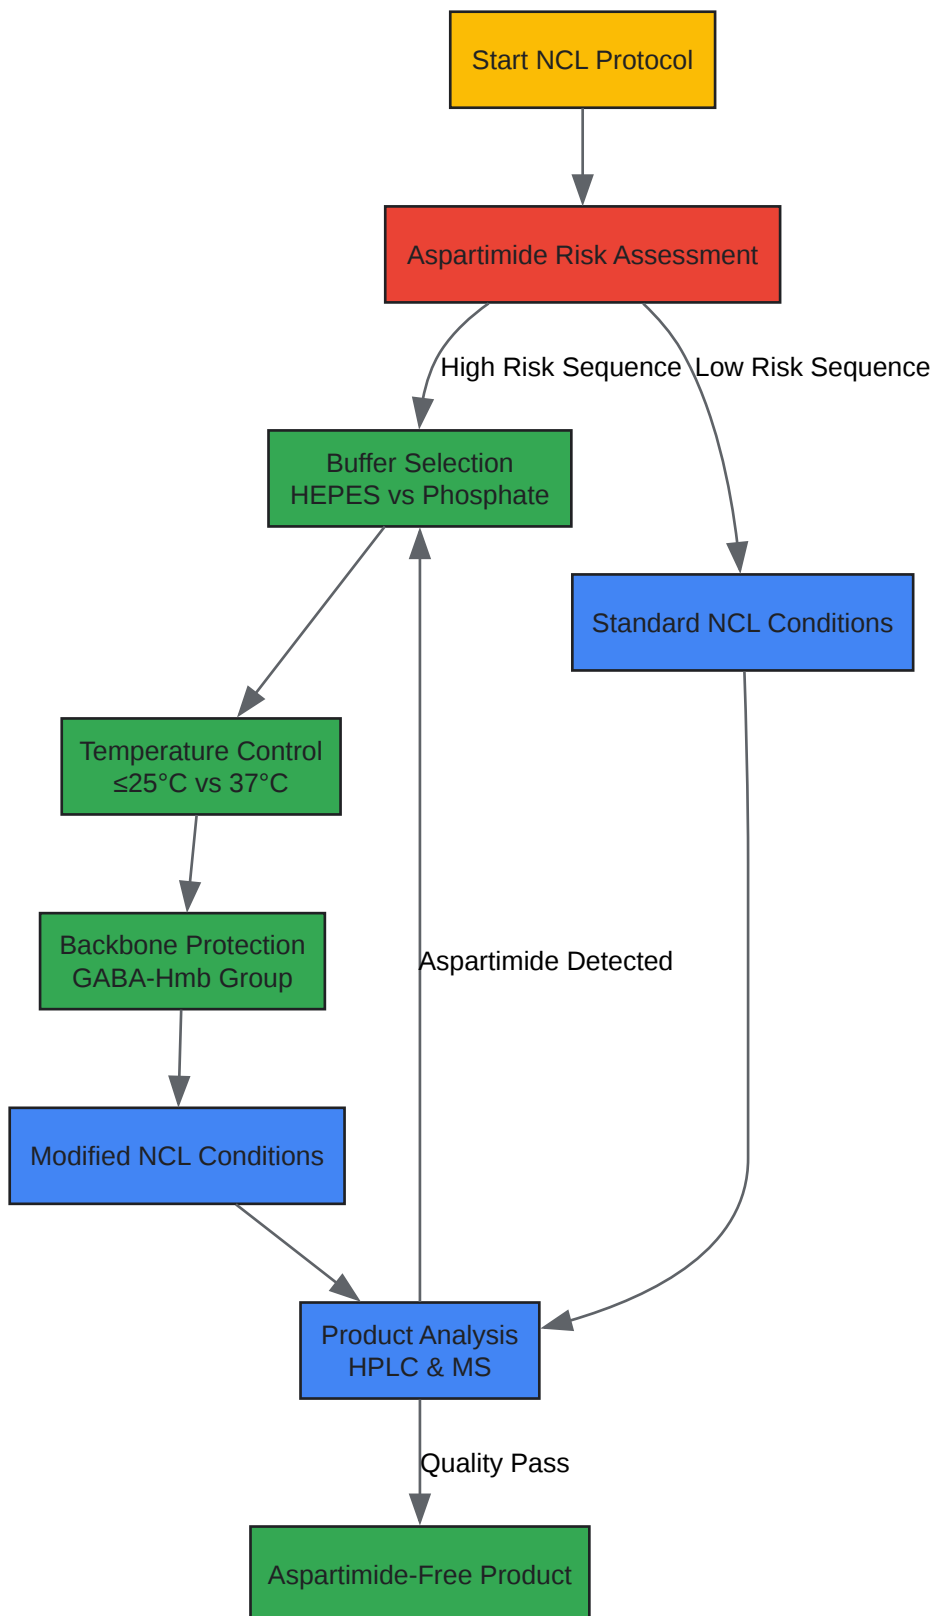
Start NCL Protocol

Aspartimide Risk Assessment

High Risk Sequence

Low Risk Sequence

Buffer Selection
HEPES vs Phosphate

Standard NCL Conditions

Temperature Control
≤25°C vs 37°C

Backbone Protection
GABA-Hmb Group

Aspartimide Detected

Modified NCL Conditions

Product Analysis
HPLC & MS

Quality Pass

Aspartimide-Free Product